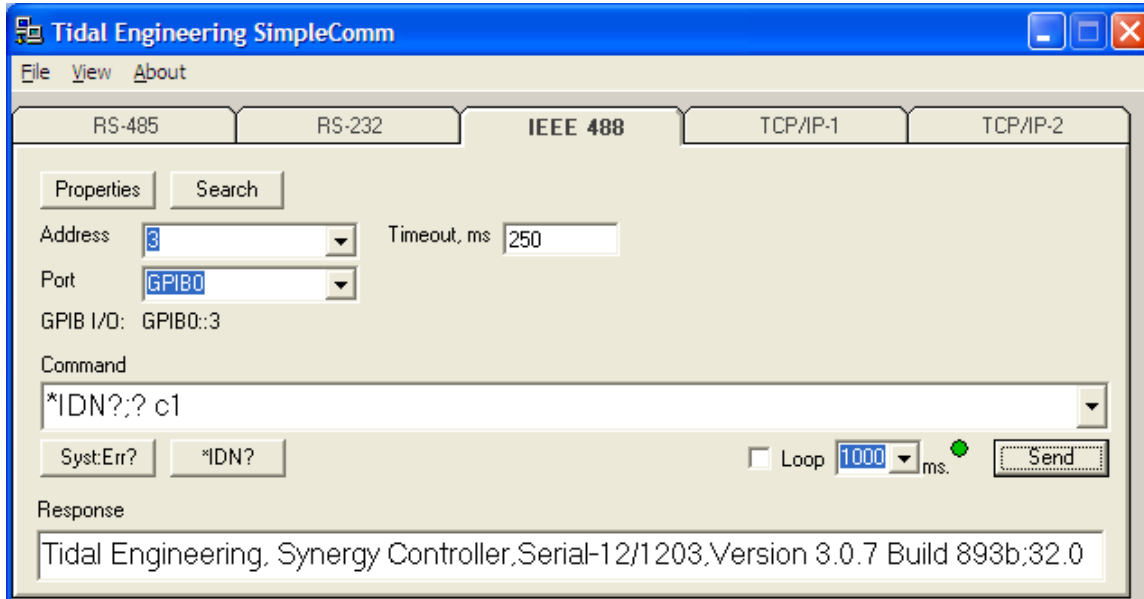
Tidal Engineering SimpleComm

File View About

RS-485 RS-232 IEEE 488 TCP/IP-1 TCP/IP-2

Properties Search

Address 3

Timeout, ms 250

Port GPIB0

GPIB I/O: GPIB0::3

Command

*IDN?;? c1

Syst:Err? *IDN?

Loop 1000 ms. Send

Response

Tidal Engineering, Synergy Controller,Serial-12/1203,Version 3.0.7 Build 893b;32.0